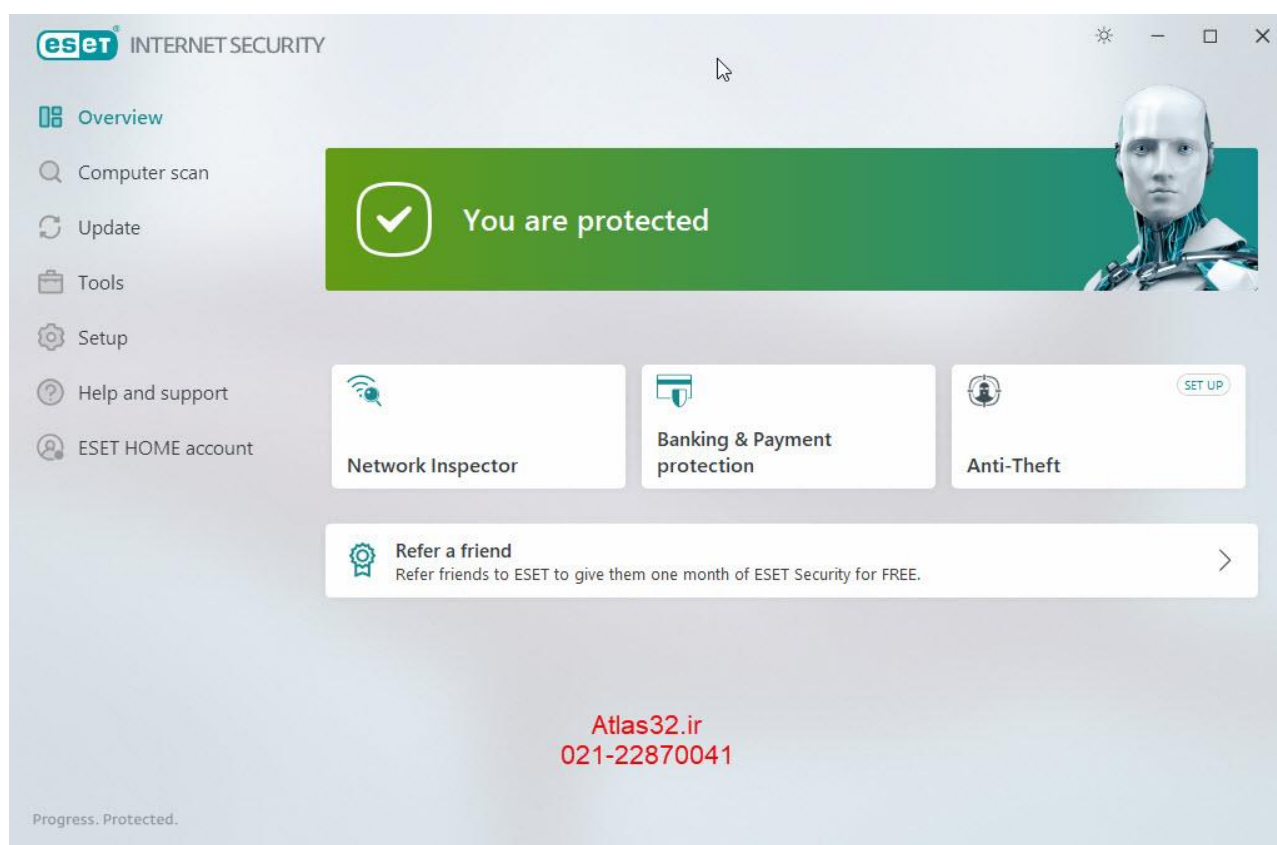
eset INTERNET SECURITY

Overview
Computer scan
Update
Tools
Setup
Help and support
ESET HOME account

You are protected

Network Inspector

Banking & Payment protection

SET UP
Anti-Theft

Refer a friend
Refer friends to ESET to give them one month of ESET Security for FREE.

Atlas32.ir
021-22870041

Progress. Protected.